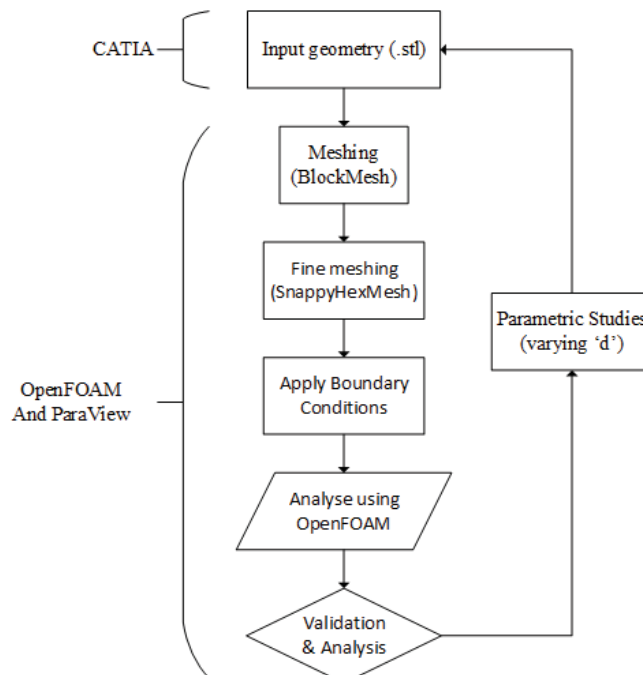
CATIA

Input geometry (.stl)

Meshing (BlockMesh)

Fine meshing (SnappyHexMesh)

OpenFOAM And ParaView

Apply Boundary Conditions

Analyse using OpenFOAM

Validation & Analysis

Parametric Studies (varying ‘d’)